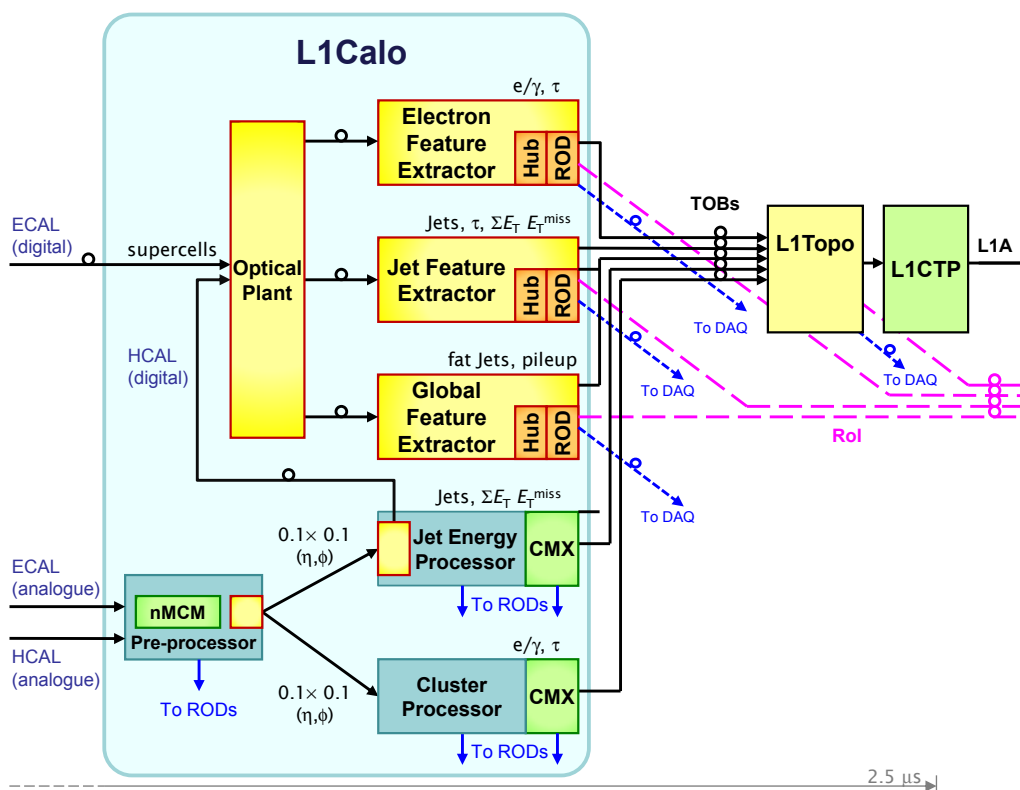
L1Calo

e/γ, τ

Electron Feature Extractor

Hub

ROD

TOBs

ECAL (digital)

supercells

Jets, τ, $\Sigma E_T$ $E_T^{miss}$

Optical Plant

Jet Feature Extractor

Hub

ROD

L1Topo

L1CTP

L1A

To DAQ

HCAL (digital)

fat Jets, pileup

To DAQ

To DAQ

Global Feature Extractor

Hub

ROD

RoI

Jets, $\Sigma E_T$ $E_T^{miss}$

To DAQ

$0.1\times 0.1$ (η,ϕ)

Jet Energy Processor

CMX

ECAL (analogue)

To RODs

nMCM

Pre-processor

HCAL (analogue)

e/γ, τ

$0.1\times 0.1$ (η,ϕ)

Cluster Processor

CMX

To RODs

To RODs

2.5 μs